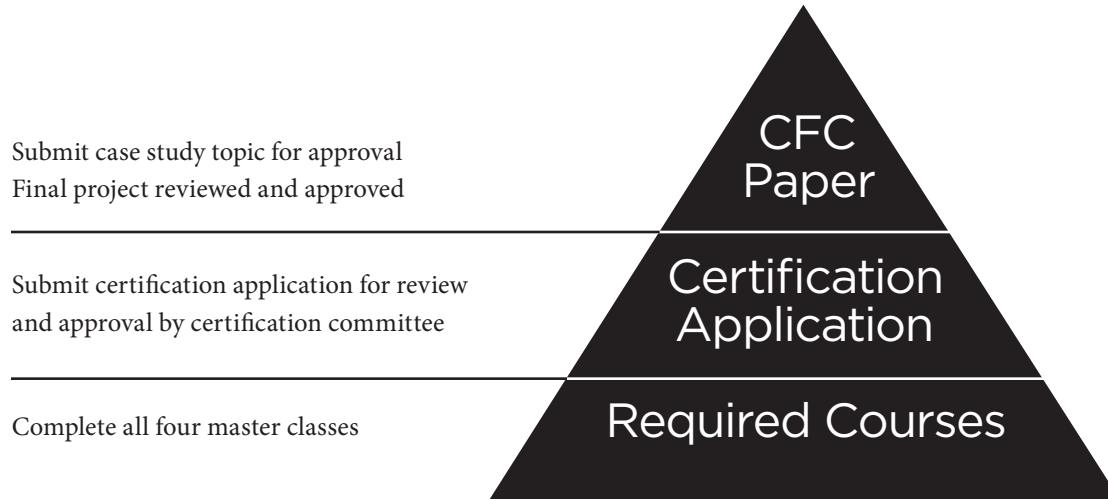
Submit case study topic for approval
Final project reviewed and approved

CFC Paper

Submit certification application for review and approval by certification committee

Certification Application

Complete all four master classes

Required Courses